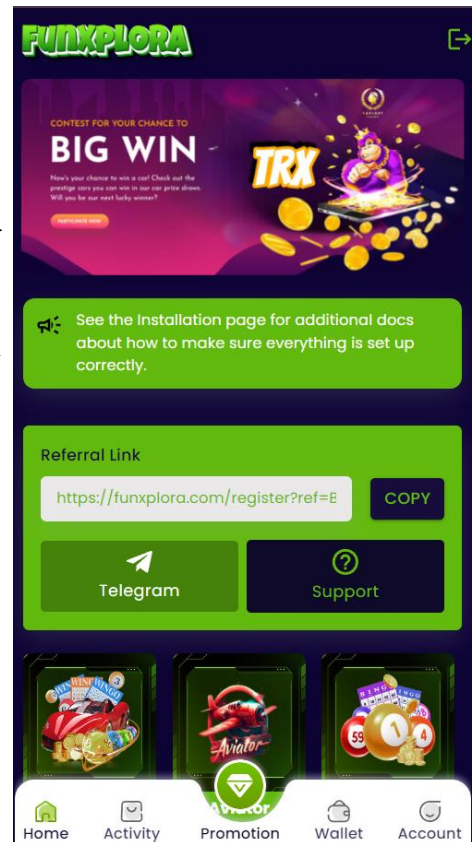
FUNXPLORA

CONTEST FOR YOUR CHANCE TO
BIG WIN
Now's your chance to win a car! Check out the prestige cars you can win in our car price draws. Will you be our next lucky winner?
PARTICIPATE NOW

TRX

See the Installation page for additional docs about how to make sure everything is set up correctly.

Referral Link
https://funxplora.com/register?ref=E
COPY
Telegram
Support

Aviator
Aviator

Home
Activity
Promotion
Wallet
Account